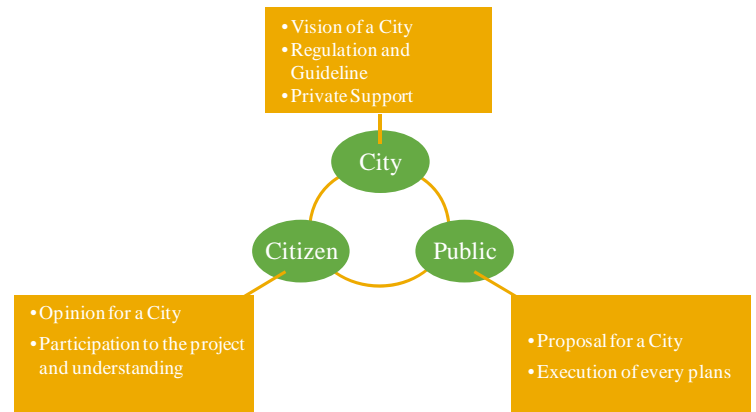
• Vision of a City
• Regulation and Guideline
• Private Support

City

Citizen

Public

• Opinion for a City
• Participation to the project and understanding

• Proposal for a City
• Execution of every plans